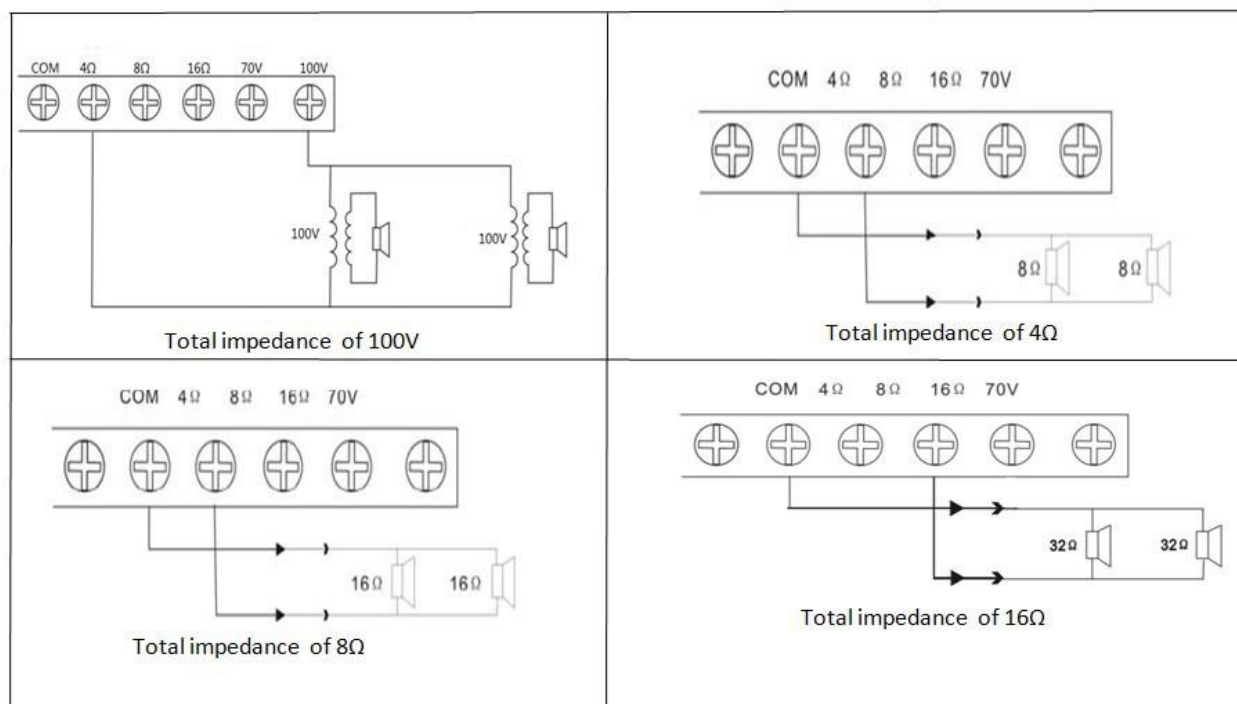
COM 4Ω 8Ω 16Ω 70V 100V

100V

100V

Total impedance of 100V

COM 4Ω 8Ω 16Ω 70V

8Ω

8Ω

Total impedance of 4Ω

COM 4Ω 8Ω 16Ω 70V

16Ω

16Ω

Total impedance of 8Ω

COM 4Ω 8Ω 16Ω 70V

32Ω

32Ω

Total impedance of 16Ω